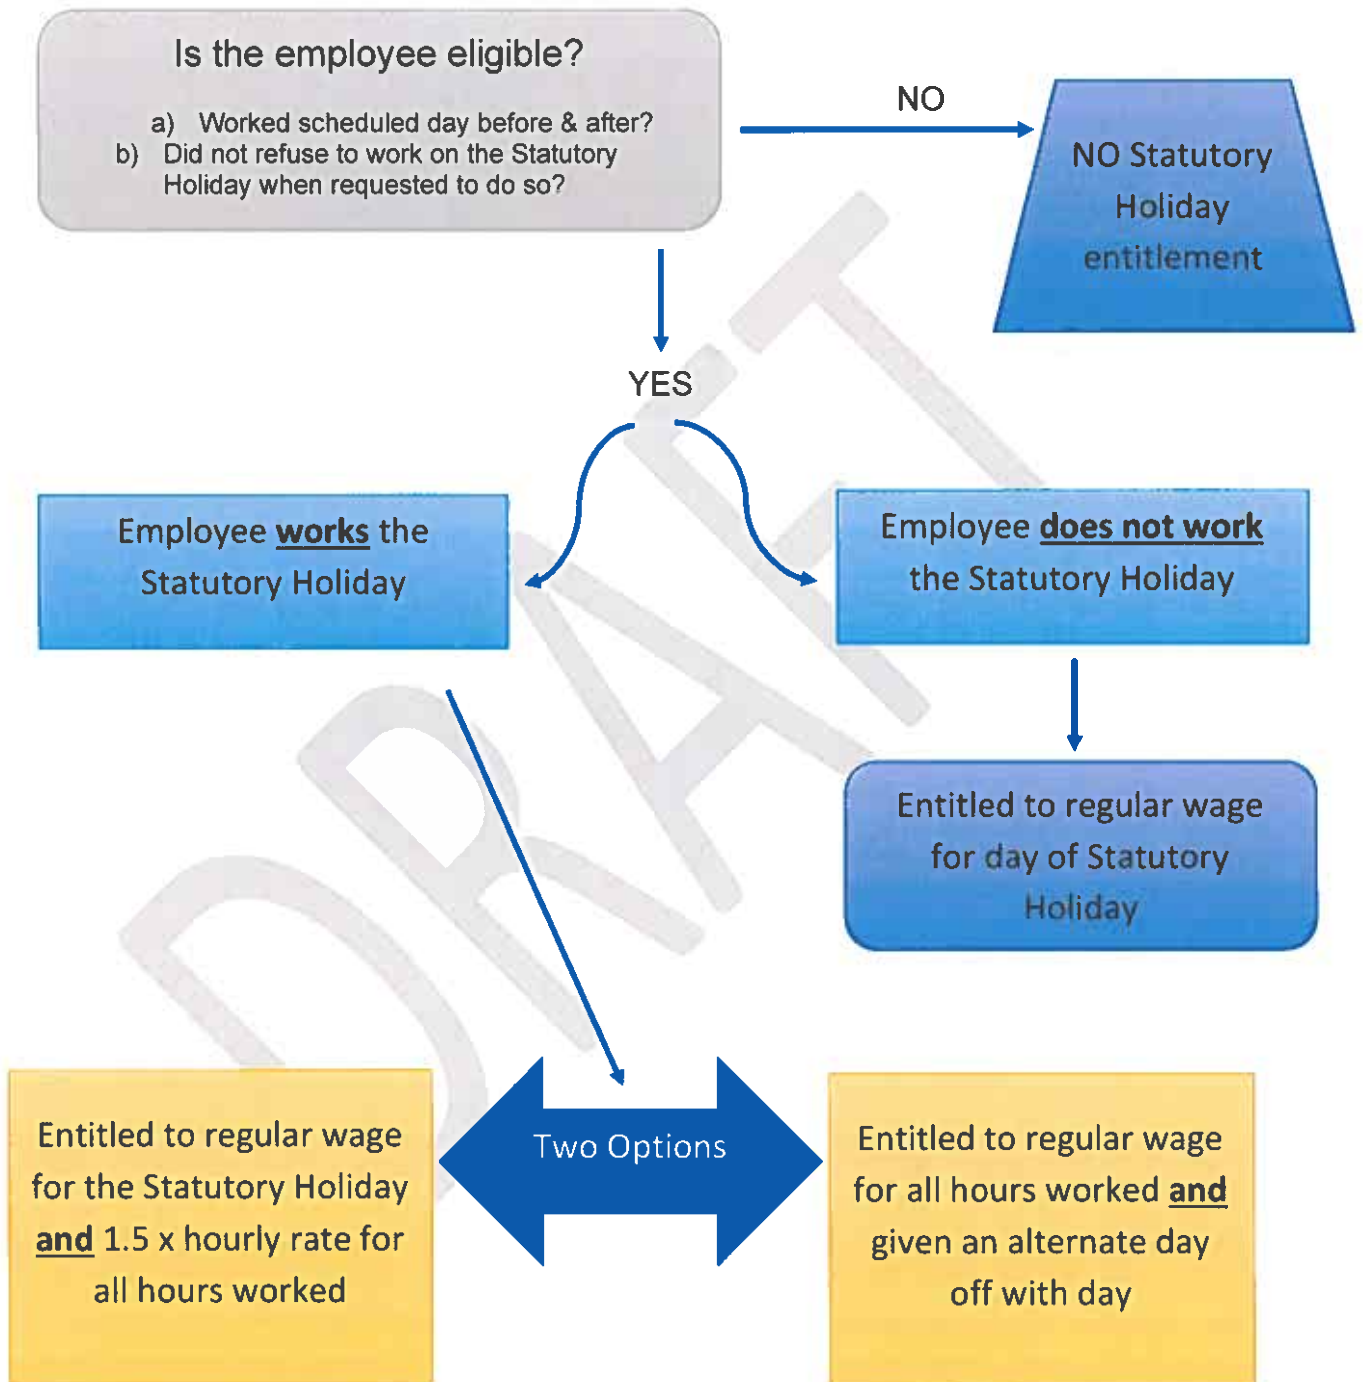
Is the employee eligible?

a) Worked scheduled day before & after?
b) Did not refuse to work on the Statutory Holiday when requested to do so?

NO

NO Statutory Holiday entitlement

YES

DRAFT

Employee works the Statutory Holiday

Employee does not work the Statutory Holiday

Entitled to regular wage for day of Statutory Holiday

Entitled to regular wage for the Statutory Holiday and 1.5 x hourly rate for all hours worked

Two Options

Entitled to regular wage for all hours worked and given an alternate day off with day